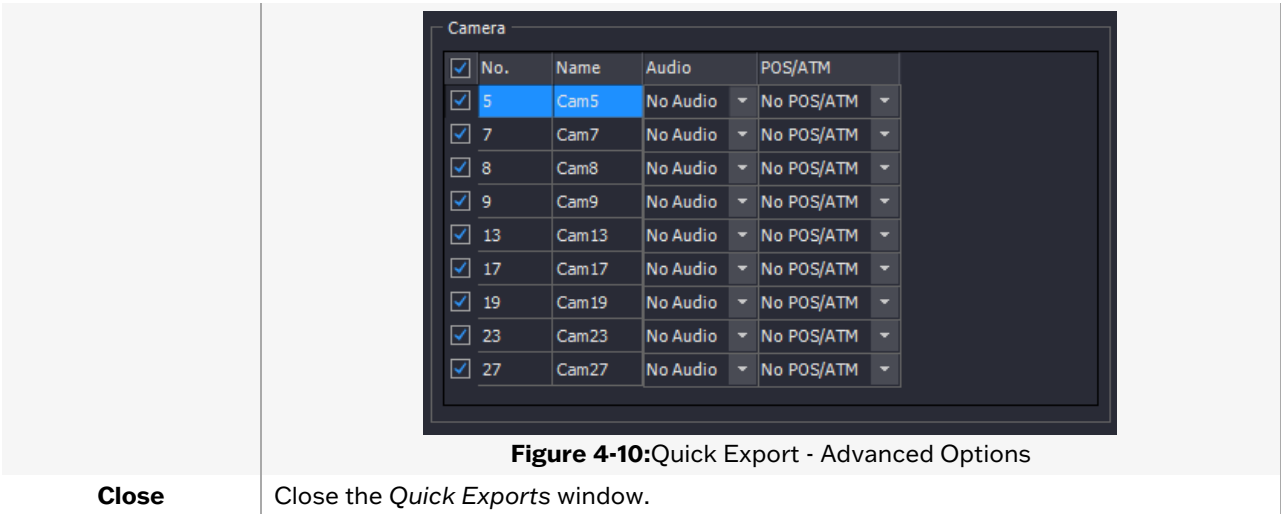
Camera

| No. | Name | Audio | POS/ATM |
|---|---|---|---|
| 5 | Cam5 | No Audio | No POS/ATM |
| 7 | Cam7 | No Audio | No POS/ATM |
| 8 | Cam8 | No Audio | No POS/ATM |
| 9 | Cam9 | No Audio | No POS/ATM |
| 13 | Cam13 | No Audio | No POS/ATM |
| 17 | Cam17 | No Audio | No POS/ATM |
| 19 | Cam19 | No Audio | No POS/ATM |
| 23 | Cam23 | No Audio | No POS/ATM |
| 27 | Cam27 | No Audio | No POS/ATM |

**Figure 4-10:**Quick Export - Advanced Options

**Close** Close the *Quick Exports* window.